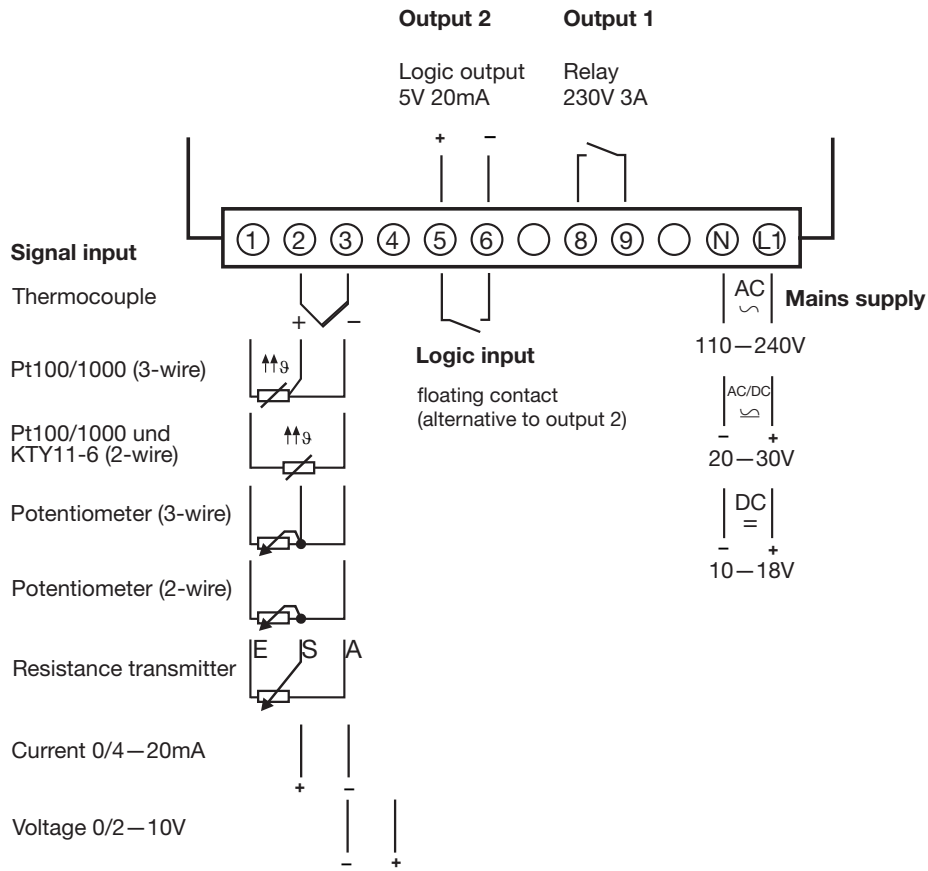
Output 2

Logic output
5V 20mA

Output 1

Relay
230V 3A

+ −

① ② ③ ④ ⑤ ⑥ ⑧ ⑨ Ⓝ Ⓛ1

Signal input

Thermocouple

+ −

Pt100/1000 (3-wire)

$\uparrow\uparrow\vartheta$

Pt100/1000 und KTY11-6 (2-wire)

$\uparrow\uparrow\vartheta$

Potentiometer (3-wire)

Potentiometer (2-wire)

Resistance transmitter

E S A

Current 0/4—20mA

+ −

Voltage 0/2—10V

− +

Logic input

floating contact
(alternative to output 2)

AC
∽

Mains supply

110—240V

AC/DC

− +
20—30V

DC
=

− +
10—18V